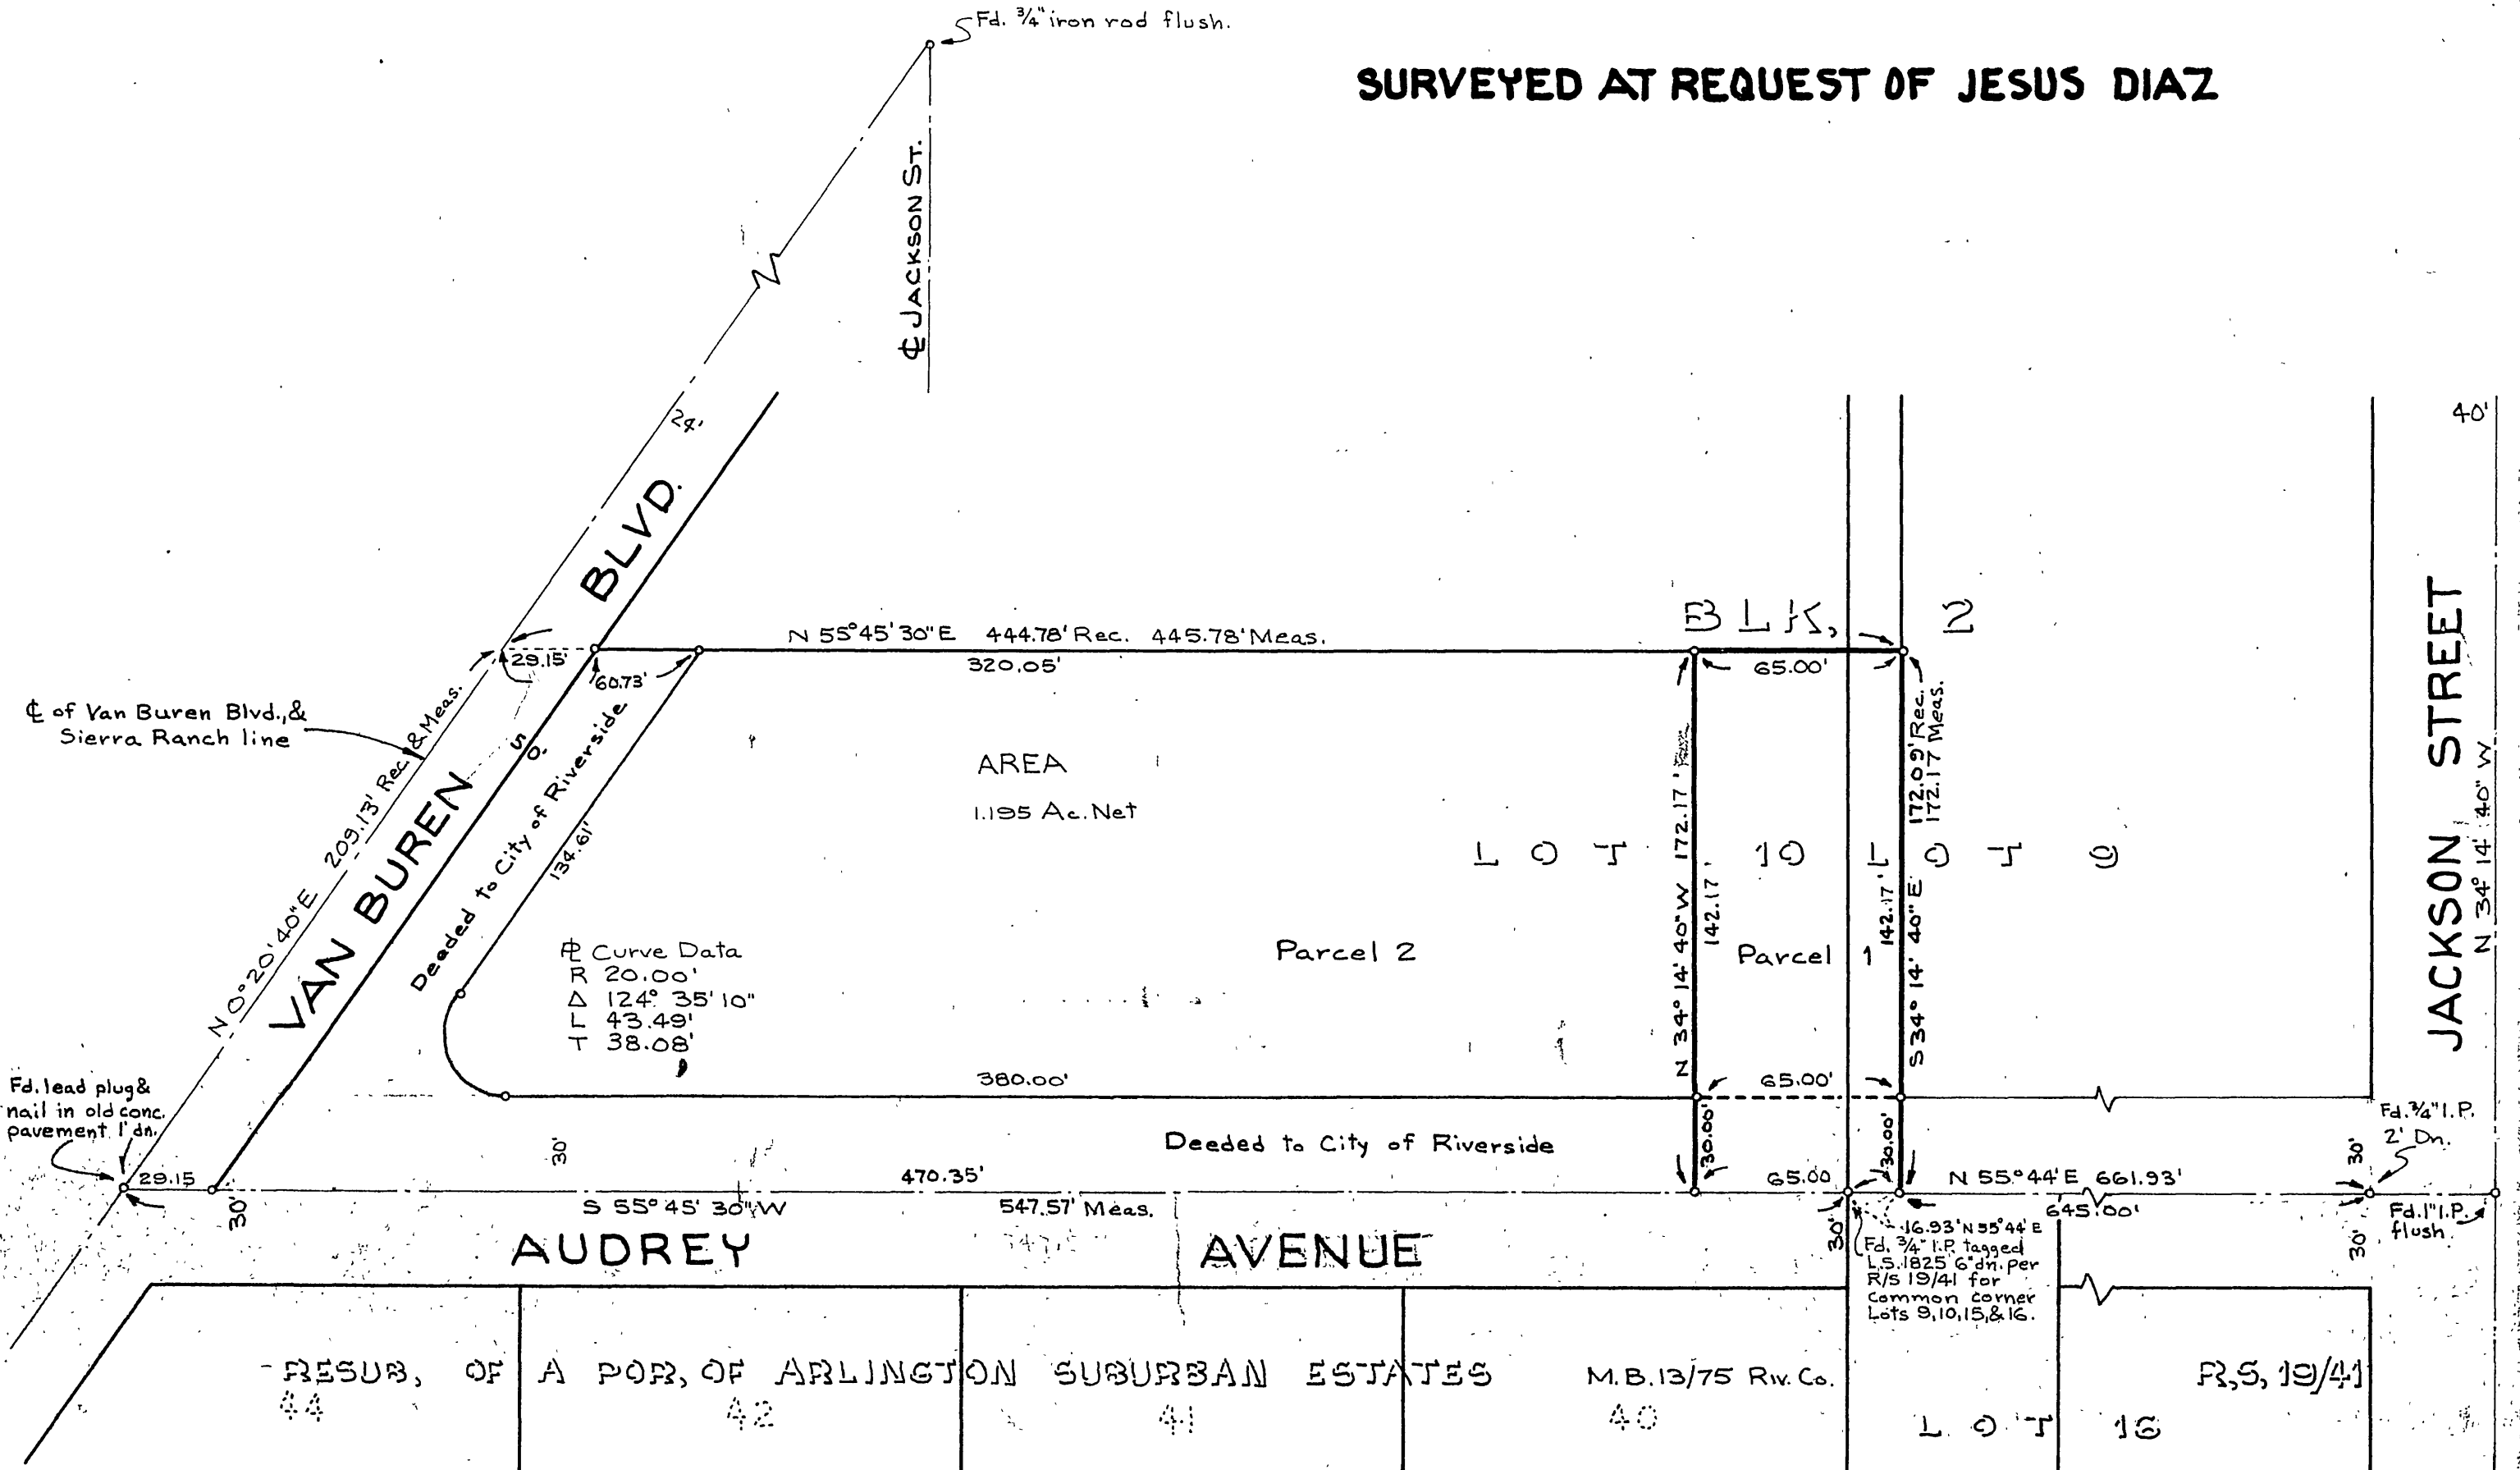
Fd. 3/4" iron rod flush.

SURVEYED AT REQUEST OF JESUS DIAZ

℄ JACKSON ST.

24'

BLVD.

40'

BLK. 2

N 55°45'30"E 444.78' Rec. 445.78' Meas.

29.15'

60.73'

320.05'

65.00'

℄ of Van Buren Blvd., & Sierra Ranch line

N 0°20'40"E 209.13' Rec. & Meas.

VAN BUREN

50'

Deeded to City of Riverside

134.61'

AREA
1.195 Ac. Net

172.17'

172.09' Rec.
172.17' Meas.

JACKSON STREET

N 34° 14' 40" W

LOT 10

LOT 9

N 34° 14' 40" W

142.17'

142.17'

S 34° 14' 40" E

℄ Curve Data
R 20.00'
Δ 124° 35' 10"
L 43.49'
T 38.08'

Parcel 2

Parcel 1

380.00'

65.00'

Fd. lead plug & nail in old conc. pavement 1' dn.

30'

Deeded to City of Riverside

30.00'

30.00'

Fd. 3/4" I.P. 2' Dn.

29.15

470.35'

65.00

N 55°44'E 661.93'

30'

30'

S 55°45'30"W

547.57' Meas.

645.00'

16.93' N 55°44'E

Fd. 1" I.P. flush.

AUDREY

AVENUE

30'

Fd. 3/4" I.P. tagged L.S. 1825 6" dn. per R/S 19/41 for common corner Lots 9, 10, 15, & 16.

30'

RESUB. OF A POR. OF ARLINGTON SUBURBAN ESTATES M.B. 13/75 Riv. Co.

R.S. 19/41

44

42

41

40

LOT 16